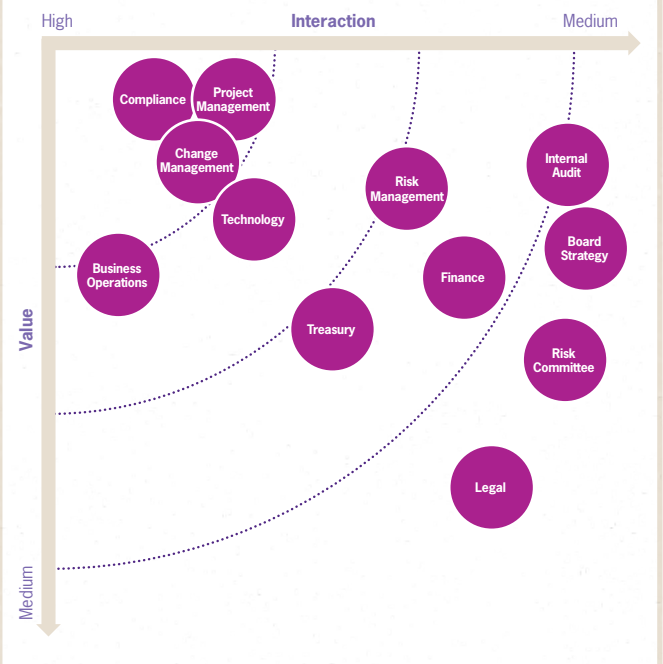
High

Interaction

Medium

Value

Medium

Compliance

Project Management

Change Management

Technology

Business Operations

Risk Management

Treasury

Finance

Internal Audit

Board Strategy

Risk Committee

Legal